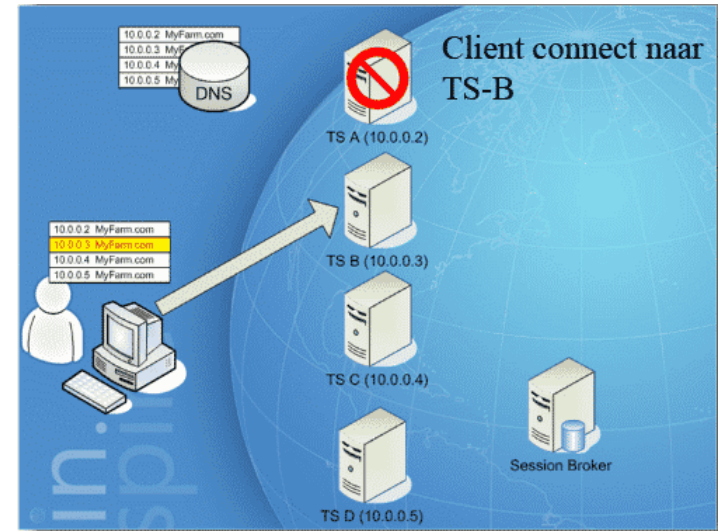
10.0.0.2 MyFarm.com
10.0.0.3 MyF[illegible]
10.0.0.4 MyF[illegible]
10.0.0.5 MyF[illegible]

DNS

Client connect naar TS-B

TS A (10.0.0.2)

10.0.0.2 MyFarm.com
10.0.0.3 MyFarm.com
10.0.0.4 MyFarm.com
10.0.0.5 MyFarm.com

TS B (10.0.0.3)

TS C (10.0.0.4)

Session Broker

TS D (10.0.0.5)

in spi